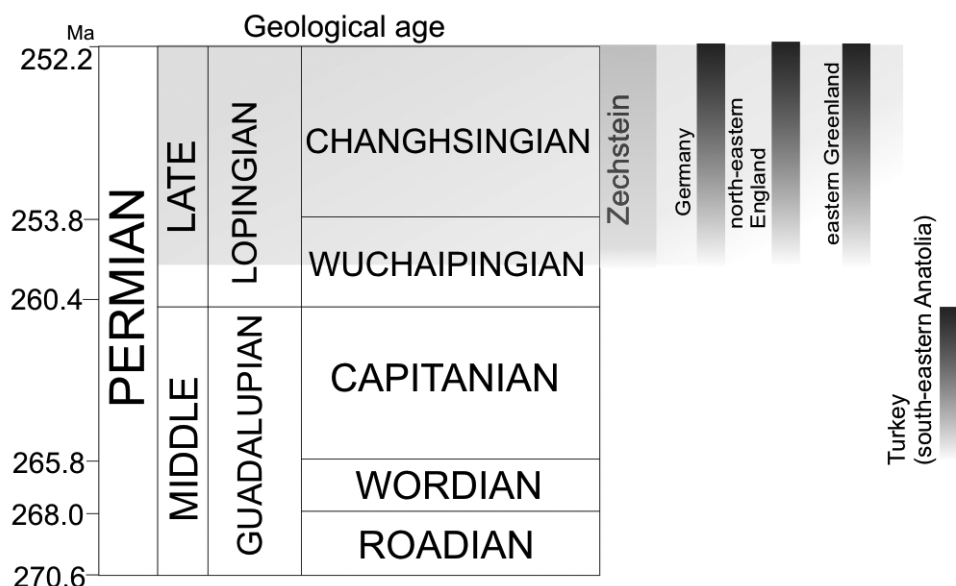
Ma

Geological age

| | | | |
|---|---|---|---|
| PERMIAN | LATE | LOPINGIAN | CHANGHSINGIAN |
| | | | WUCHAIPINGIAN |
| | MIDDLE | GUADALUPIAN | CAPITANIAN |
| | | | WORDIAN |
| | | | ROADIAN |

252.2
253.8
260.4
265.8
268.0
270.6

Zechstein

Germany

north-eastern England

eastern Greenland

Turkey (south-eastern Anatolia)